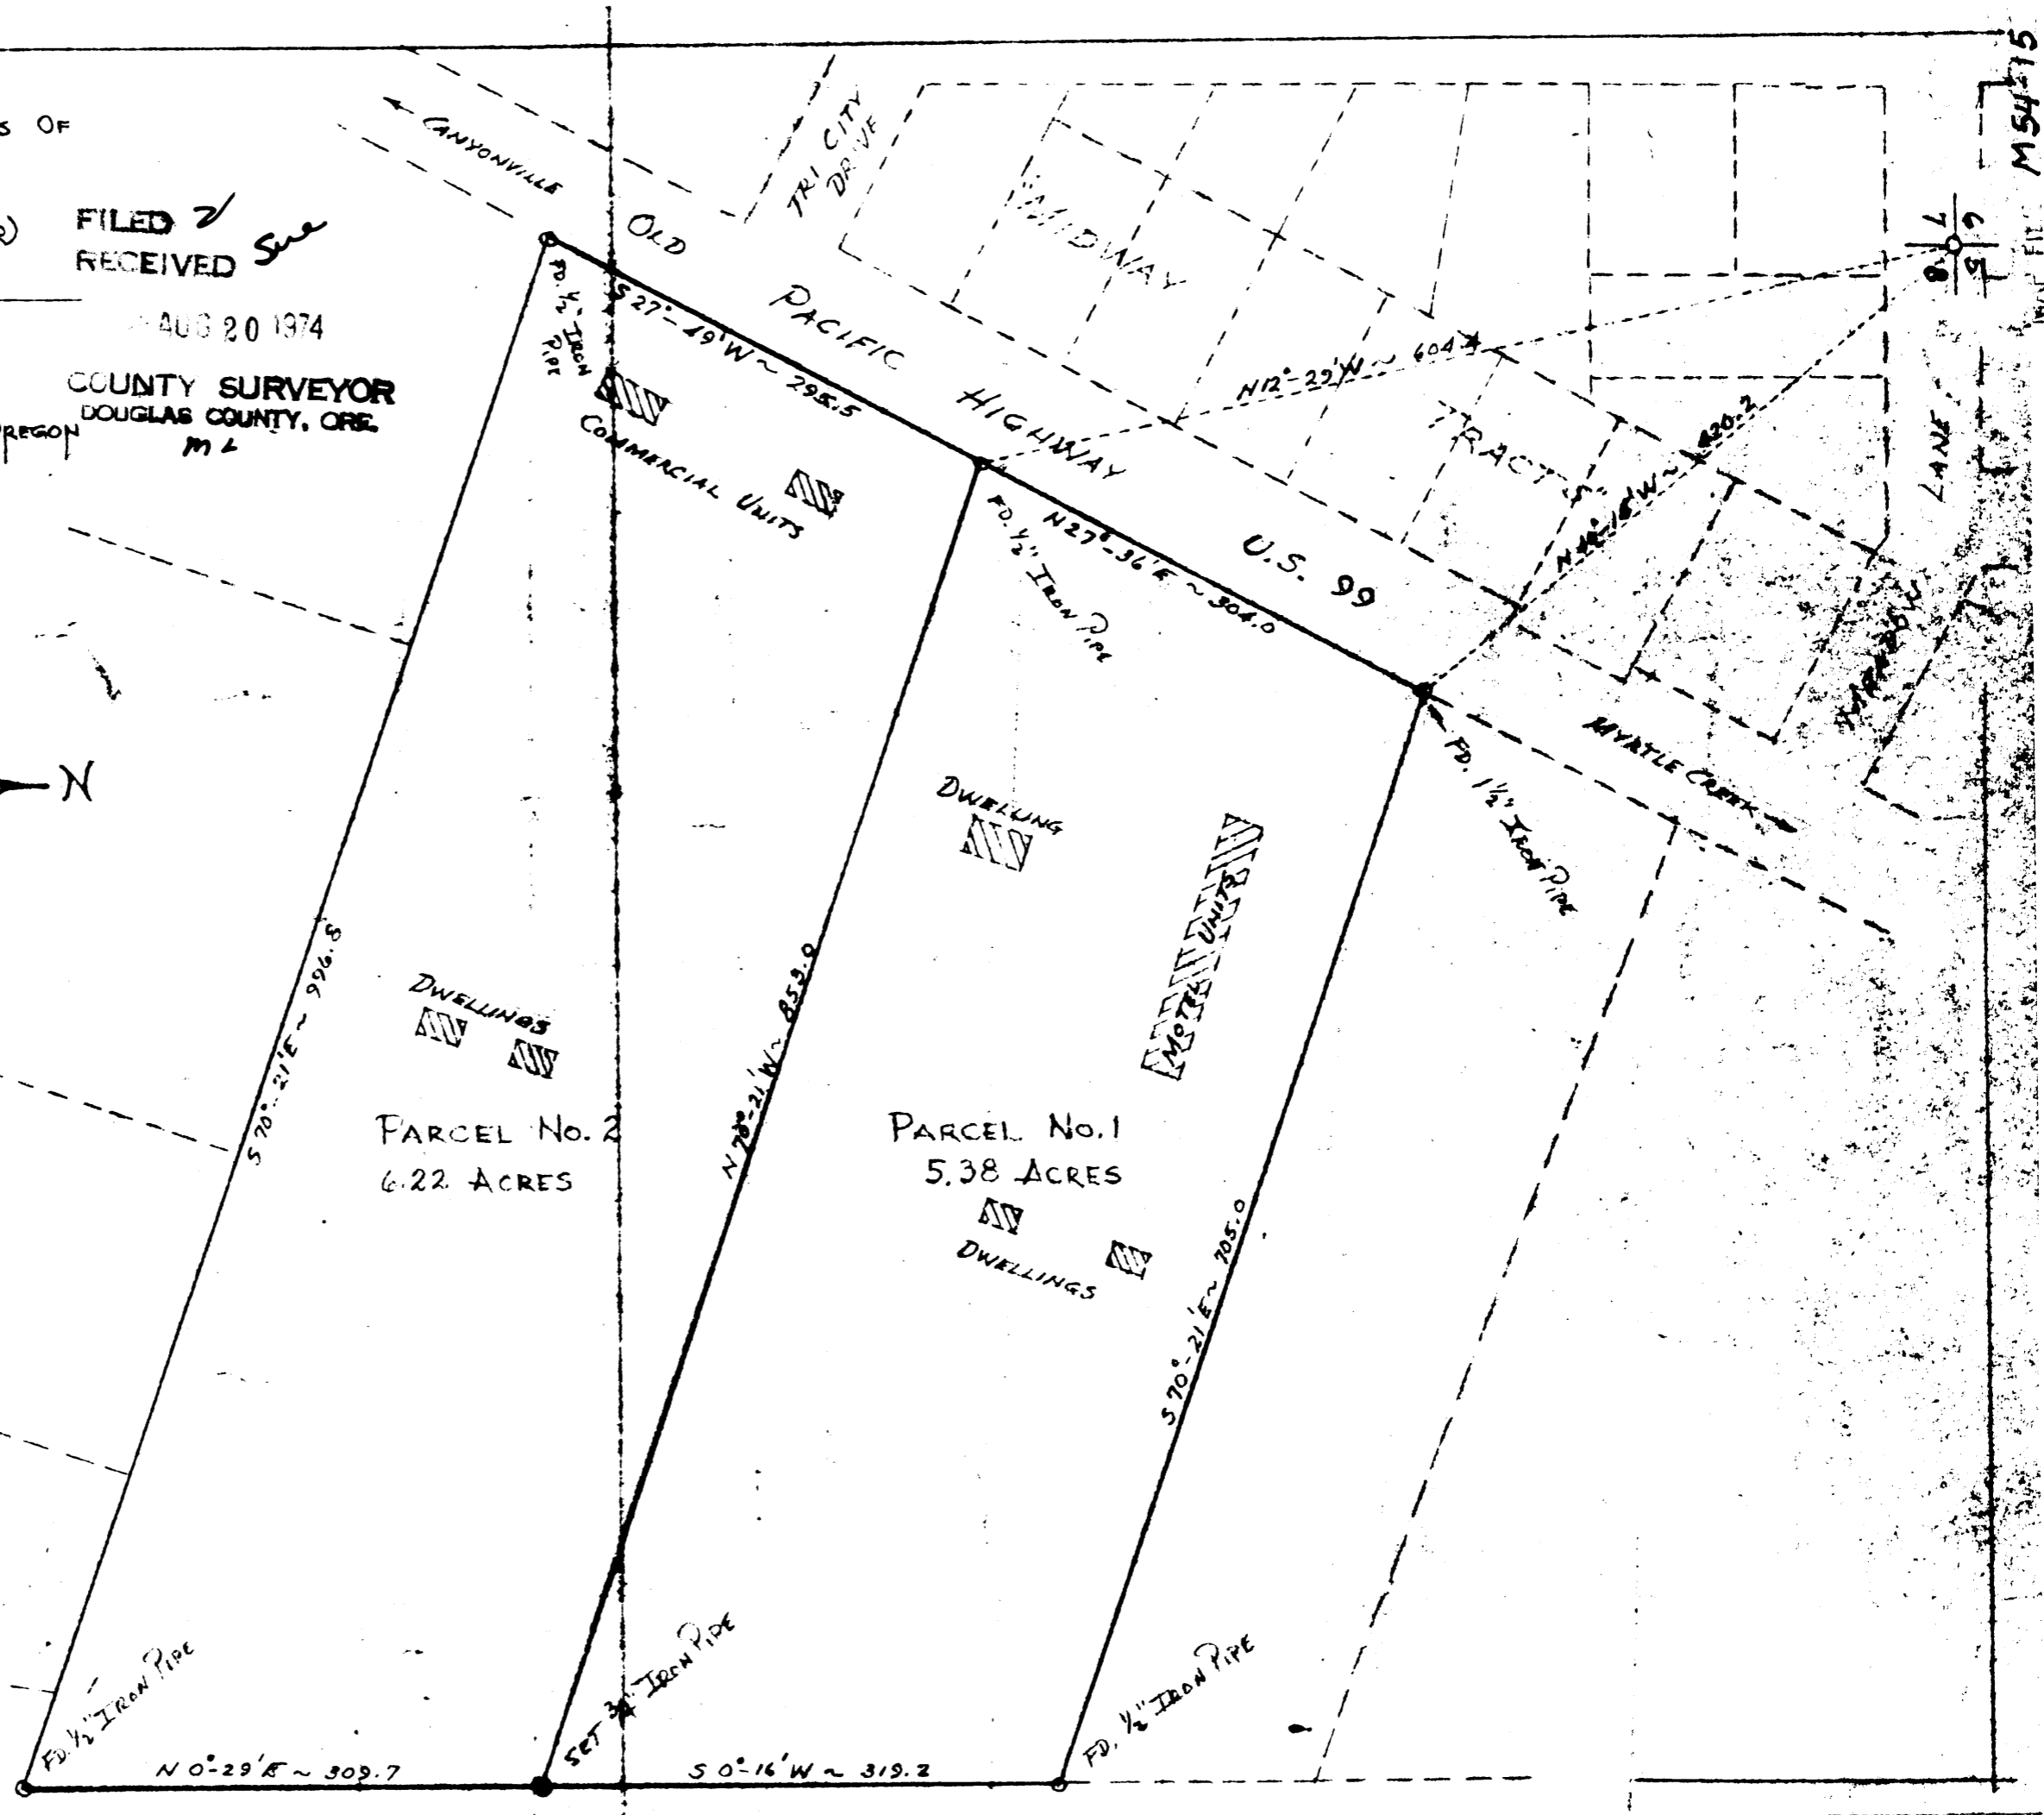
S OF

FILED
RECEIVED

AUG 20 1974

COUNTY SURVEYOR
DOUGLAS COUNTY, ORE.
ML

REGON

M54-15

N

CANYONVILLE

TRI CITY DRIVE

OLD PACIFIC HIGHWAY U.S. 99

MIDWAY TRACTS

FD. ½" IRON PIPE

S 27°-19'W ~ 295.5

COMMERCIAL UNITS

N 12°-29'W ~ 604

FD. ½" IRON PIPE

N 27°-36'E ~ 304.0

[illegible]'W ~ 420.2

LANE

MYRTLE CREEK

FD. 1½" IRON PIPE

DWELLING

MOTEL UNITS

DWELLINGS

S 70°-21'E ~ 996.5

N 70°-21'W ~ 853.0

PARCEL No. 2
6.22 ACRES

PARCEL No. 1
5.38 ACRES

DWELLINGS

S 70°-21'E ~ 705.0

FD. ½" IRON PIPE

SET ¾" IRON PIPE

FD. ½" IRON PIPE

N 0°-29'E ~ 309.7

S 0°-16'W ~ 319.2